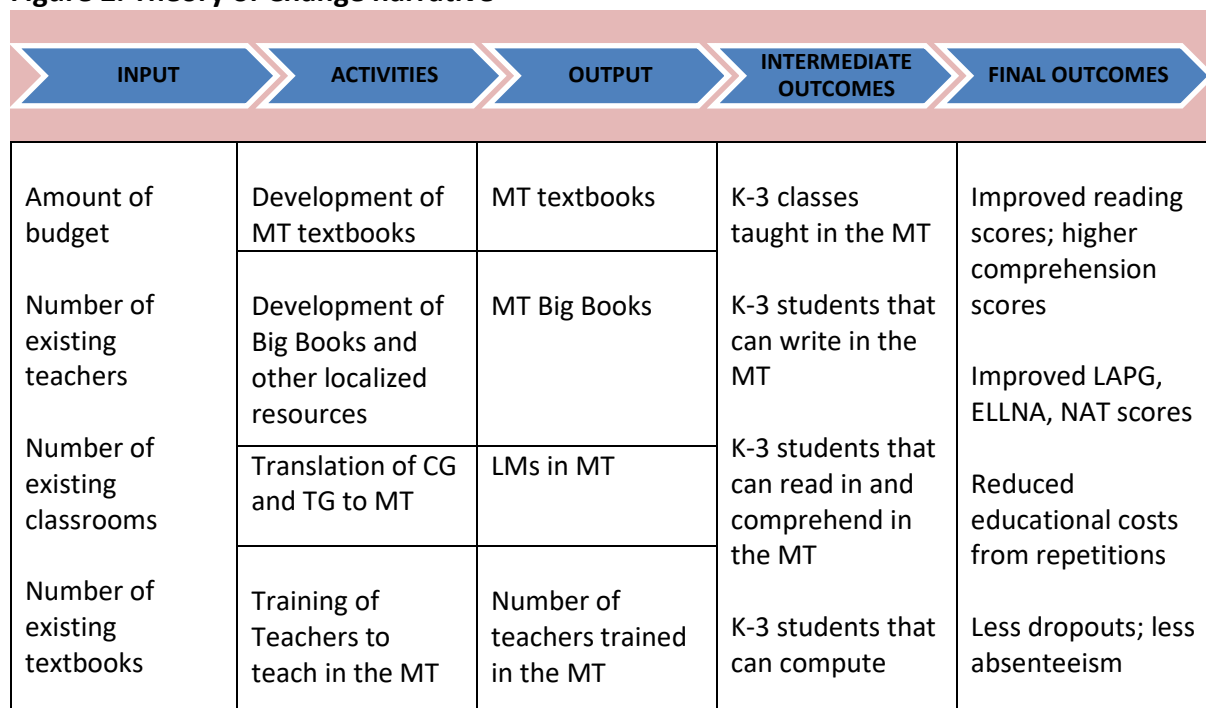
Figure 2. Theory of Change narrative

| INPUT | ACTIVITIES | OUTPUT | INTERMEDIATE OUTCOMES | FINAL OUTCOMES |
|---|---|---|---|---|
| Amount of budget<br><br>Number of existing teachers<br><br>Number of existing classrooms<br><br>Number of existing textbooks | Development of MT textbooks | MT textbooks | K-3 classes taught in the MT<br><br>K-3 students that can write in the MT<br><br>K-3 students that can read in and comprehend in the MT<br><br>K-3 students that can compute | Improved reading scores; higher comprehension scores<br><br>Improved LAPG, ELLNA, NAT scores<br><br>Reduced educational costs from repetitions<br><br>Less dropouts; less absenteeism |
| | Development of Big Books and other localized resources | MT Big Books | | |
| | Translation of CG and TG to MT | LMs in MT | | |
| | Training of Teachers to teach in the MT | Number of teachers trained in the MT | | |